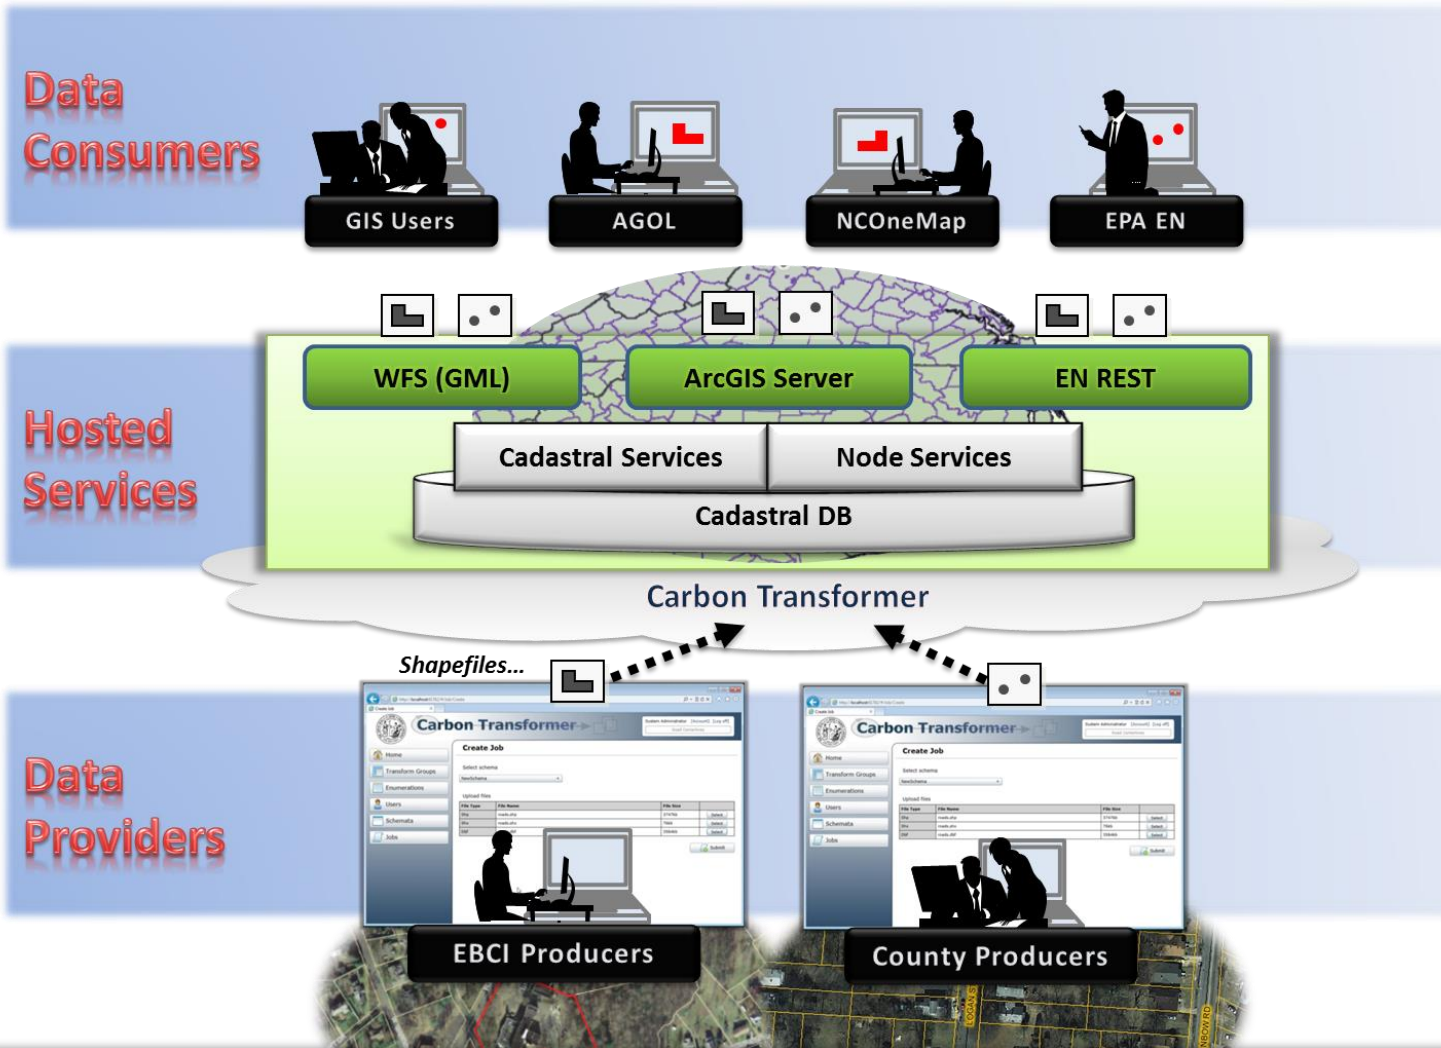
Data Consumers

GIS Users

AGOL

NCOneMap

EPA EN

Hosted Services

WFS (GML)

ArcGIS Server

EN REST

Cadastral Services

Node Services

Cadastral DB

Carbon Transformer

Shapefiles...

Data Providers

Carbon Transformer

Create Job

Home

Transform Groups

Enumerations

Users

Schemata

Jobs

Select schema

Upload files

File Type

File Name

File Size

Carbon Transformer

Create Job

Home

Transform Groups

Enumerations

Users

Schemata

Jobs

Select schema

Upload files

File Type

File Name

File Size

EBCI Producers

County Producers

LOGAN ST